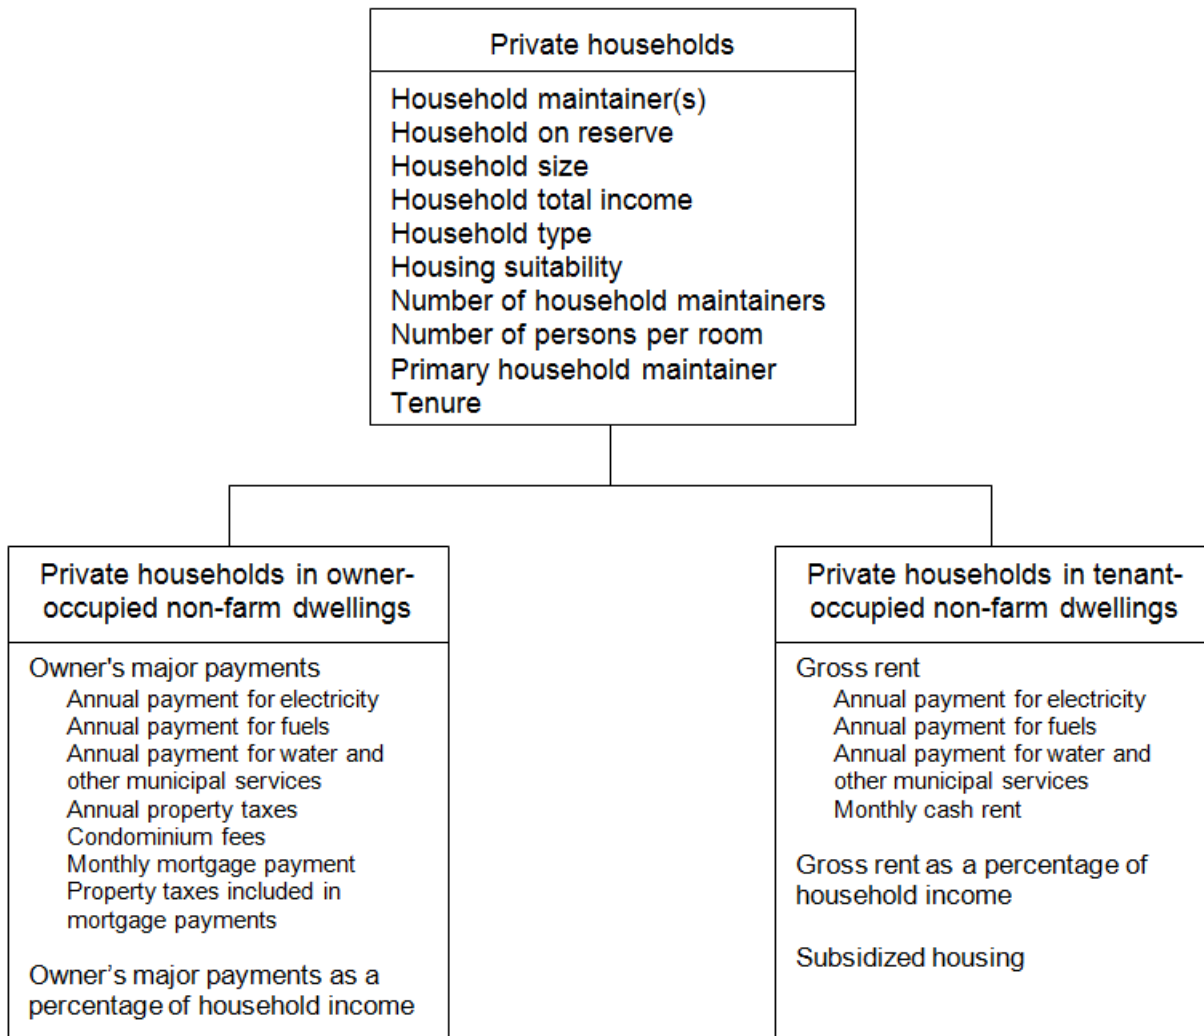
Private households

Household maintainer(s)
Household on reserve
Household size
Household total income
Household type
Housing suitability
Number of household maintainers
Number of persons per room
Primary household maintainer
Tenure

Private households in owner-occupied non-farm dwellings

Owner's major payments
Annual payment for electricity
Annual payment for fuels
Annual payment for water and other municipal services
Annual property taxes
Condominium fees
Monthly mortgage payment
Property taxes included in mortgage payments

Owner's major payments as a percentage of household income

Private households in tenant-occupied non-farm dwellings

Gross rent
Annual payment for electricity
Annual payment for fuels
Annual payment for water and other municipal services
Monthly cash rent

Gross rent as a percentage of household income

Subsidized housing